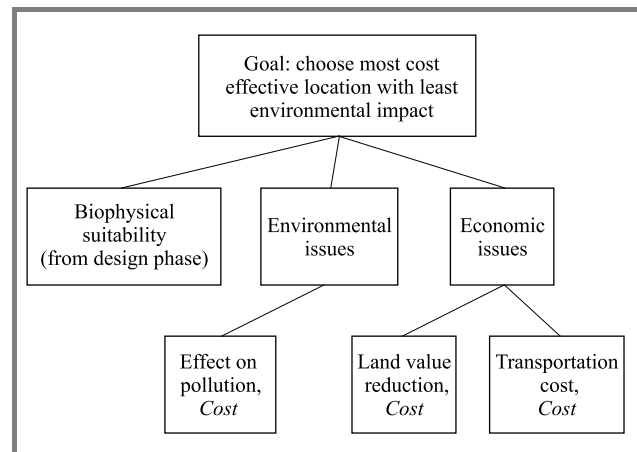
Goal: choose most cost effective location with least environmental impact

Biophysical suitability (from design phase)

Environmental issues

Economic issues

Effect on pollution, *Cost*

Land value reduction, *Cost*

Transportation cost, *Cost*